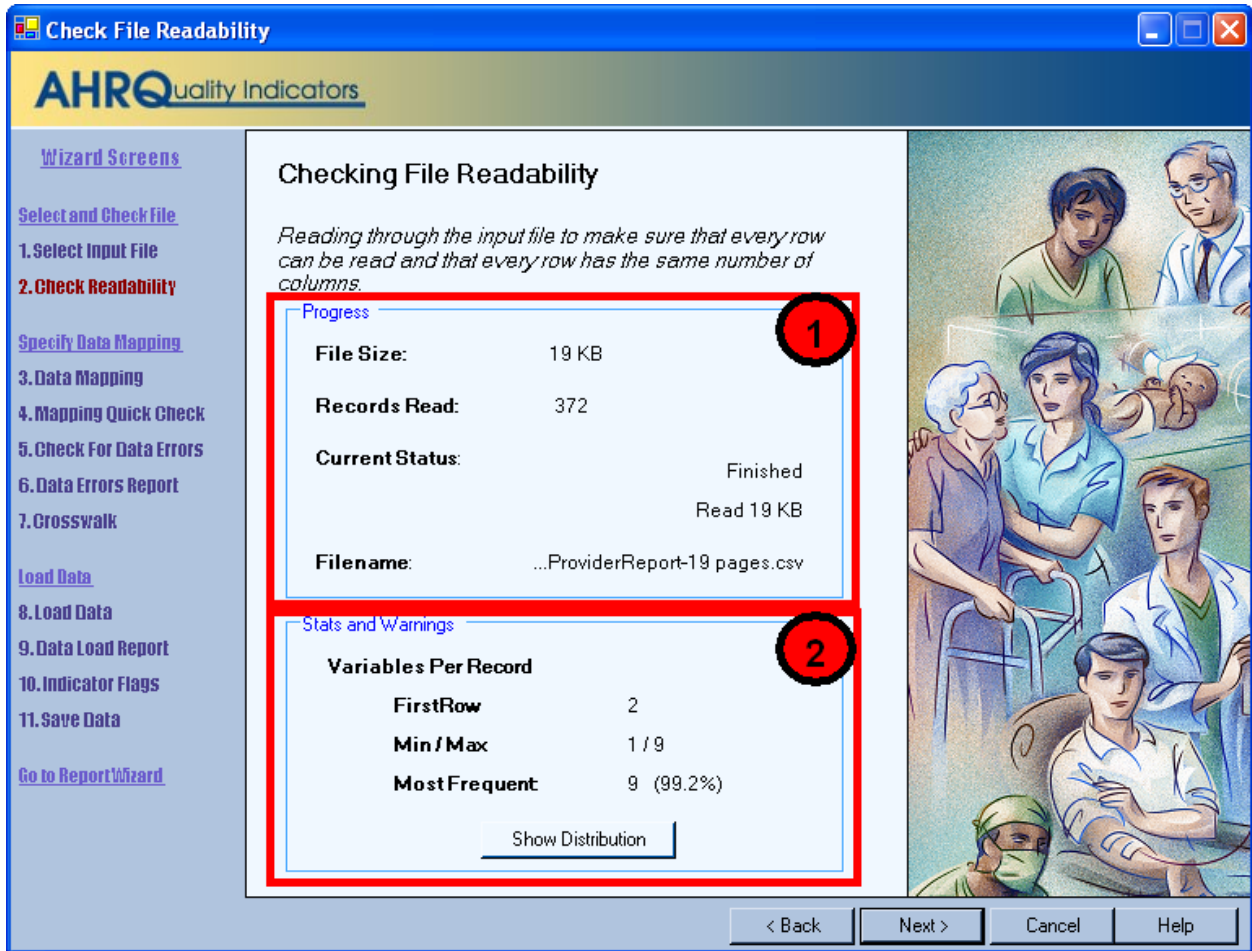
Check File Readability

AHRQuality Indicators

Wizard Screens

Select and Check File

1. Select Input File

2. Check Readability

Specify Data Mapping

3. Data Mapping

4. Mapping Quick Check

5. Check For Data Errors

6. Data Errors Report

7. Crosswalk

Load Data

8. Load Data

9. Data Load Report

10. Indicator Flags

11. Save Data

Go to Report Wizard

Checking File Readability

Reading through the input file to make sure that every row can be read and that every row has the same number of columns.

Progress

1

File Size: 19 KB

Records Read: 372

Current Status: Finished

Read 19 KB

Filename: ...ProviderReport-19 pages.csv

Stats and Warnings

2

Variables Per Record

FirstRow 2

Min / Max 1 / 9

Most Frequent 9 (99.2%)

Show Distribution

< Back

Next >

Cancel

Help